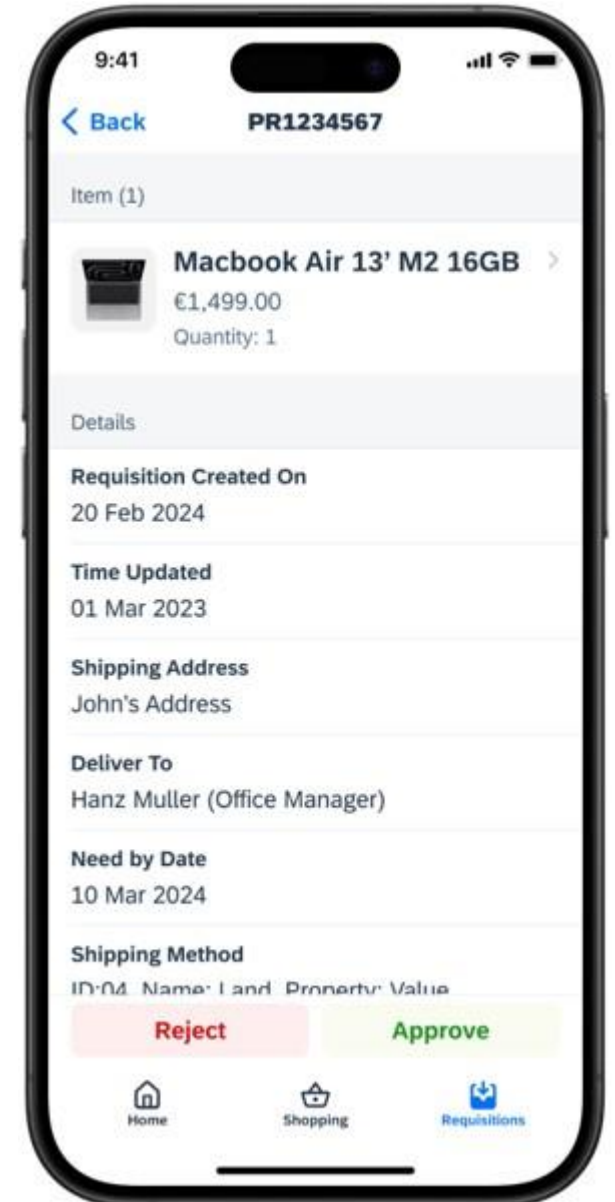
9:41

Back PR1234567

Item (1)

Macbook Air 13' M2 16GB
€1,499.00
Quantity: 1

Details

Requisition Created On
20 Feb 2024

Time Updated
01 Mar 2023

Shipping Address
John's Address

Deliver To
Hanz Muller (Office Manager)

Need by Date
10 Mar 2024

Shipping Method
ID:04, Name: Land, Property: Value

Reject Approve

Home Shopping Requisitions